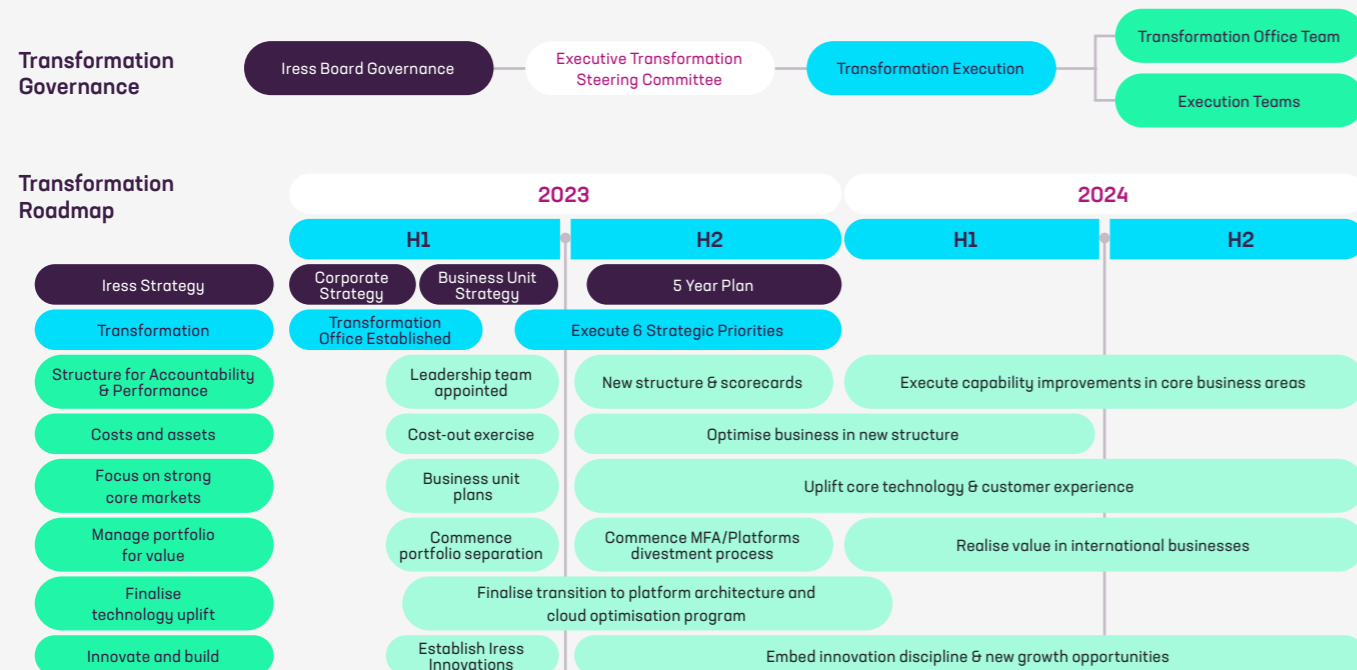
Transformation Governance

Iress Board Governance

Executive Transformation Steering Committee

Transformation Execution

Transformation Office Team

Execution Teams

Transformation Roadmap

| | 2023 H1 | | 2023 H2 | 2024 H1 | 2024 H2 |
|---|---|---|---|---|---|
| Iress Strategy | Corporate Strategy | Business Unit Strategy | 5 Year Plan | | |
| Transformation | Transformation Office Established | | Execute 6 Strategic Priorities | | |
| Structure for Accountability & Performance | | Leadership team appointed | New structure & scorecards | Execute capability improvements in core business areas | |
| Costs and assets | | Cost-out exercise | Optimise business in new structure | | |
| Focus on strong core markets | | Business unit plans | Uplift core technology & customer experience | | |
| Manage portfolio for value | | Commence portfolio separation | Commence MFA/Platforms divestment process | Realise value in international businesses | |
| Finalise technology uplift | | Finalise transition to platform architecture and cloud optimisation program | | | |
| Innovate and build | | Establish Iress Innovations | Embed innovation discipline & new growth opportunities | | |